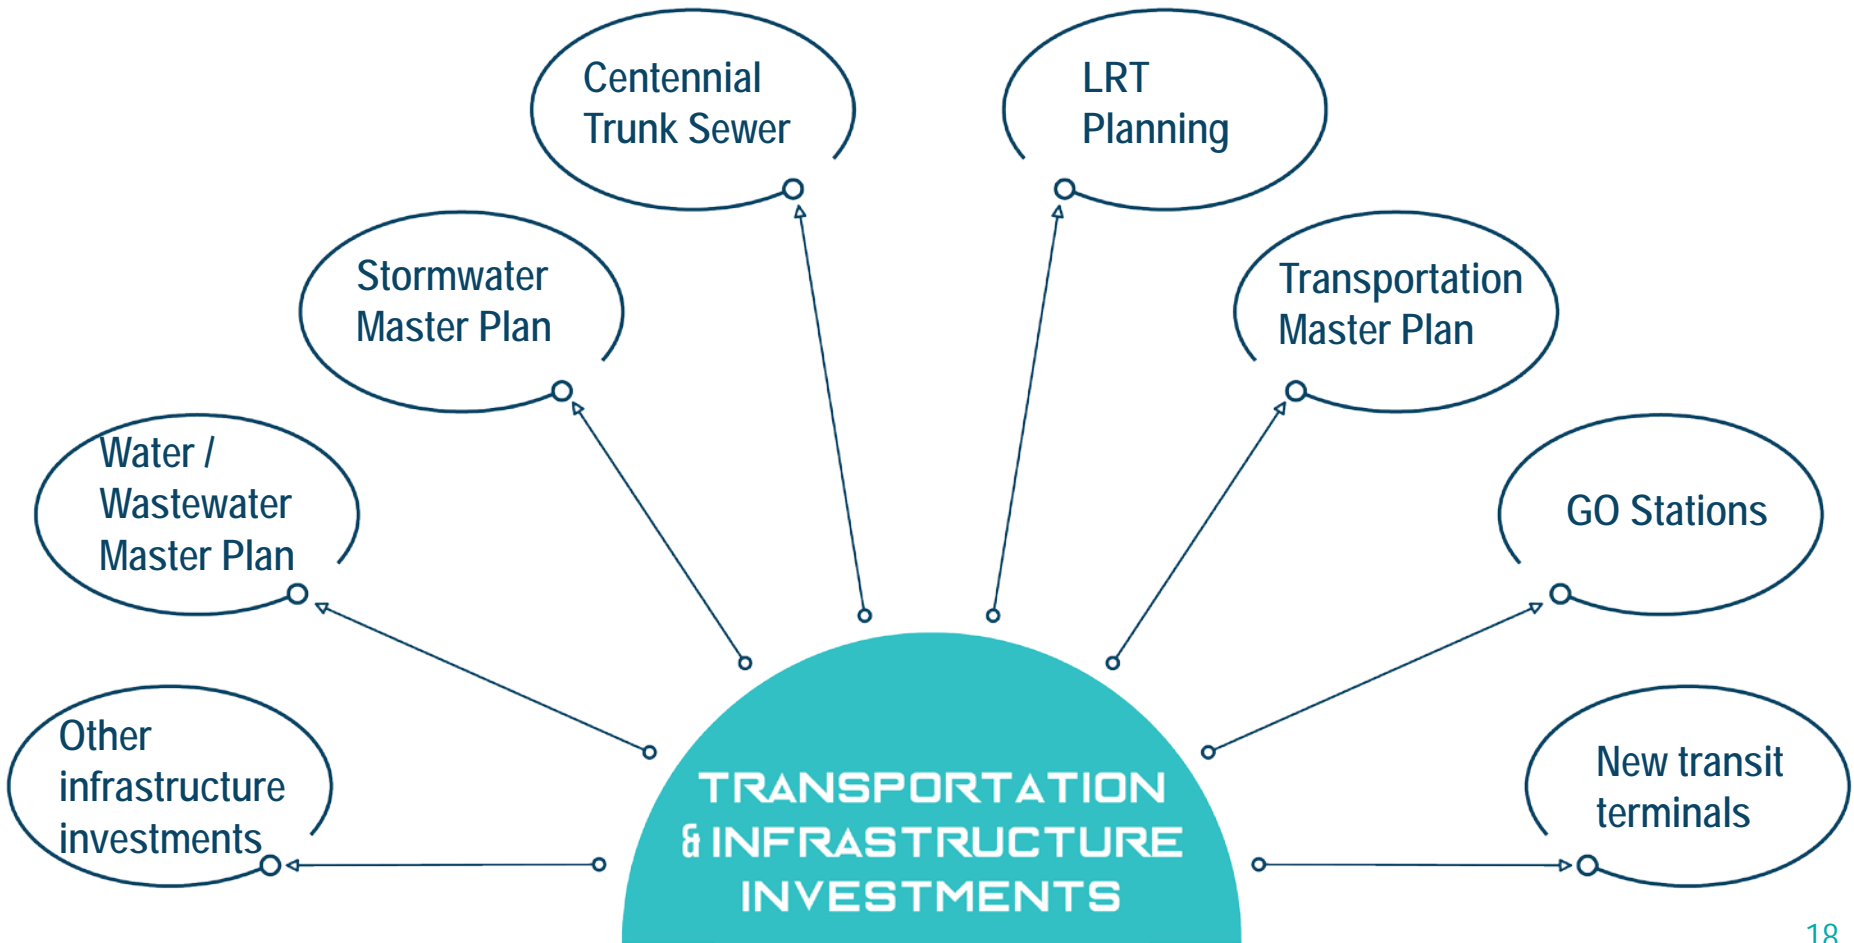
Centennial Trunk Sewer

LRT Planning

Stormwater Master Plan

Transportation Master Plan

Water / Wastewater Master Plan

GO Stations

Other infrastructure investments

New transit terminals

TRANSPORTATION & INFRASTRUCTURE INVESTMENTS

18